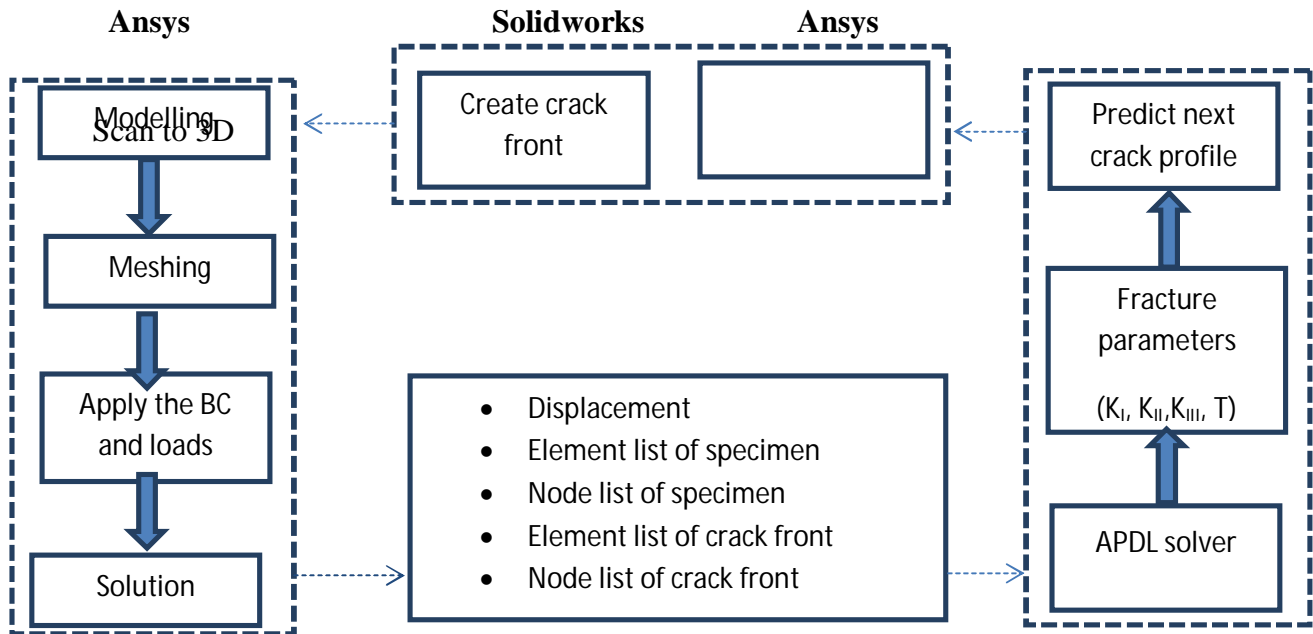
Ansys

Solidworks

Ansys

Modelling

Scan to 3D

Meshing

Apply the BC and loads

Solution

Create crack front

Predict next crack profile

Fracture parameters

$(K_{I}, K_{II}, K_{III}, T)$

APDL solver

- Displacement
- Element list of specimen
- Node list of specimen
- Element list of crack front
- Node list of crack front